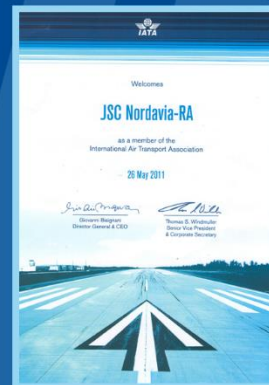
IATA

Welcomes

JSC Nordavia-RA

as a member of the
International Air Transport Association

26 May 2011

Giovanni Bisignani
Director General & CEO

Thomas E. Windmuller
Senior Vice President
& Corporate Secretary